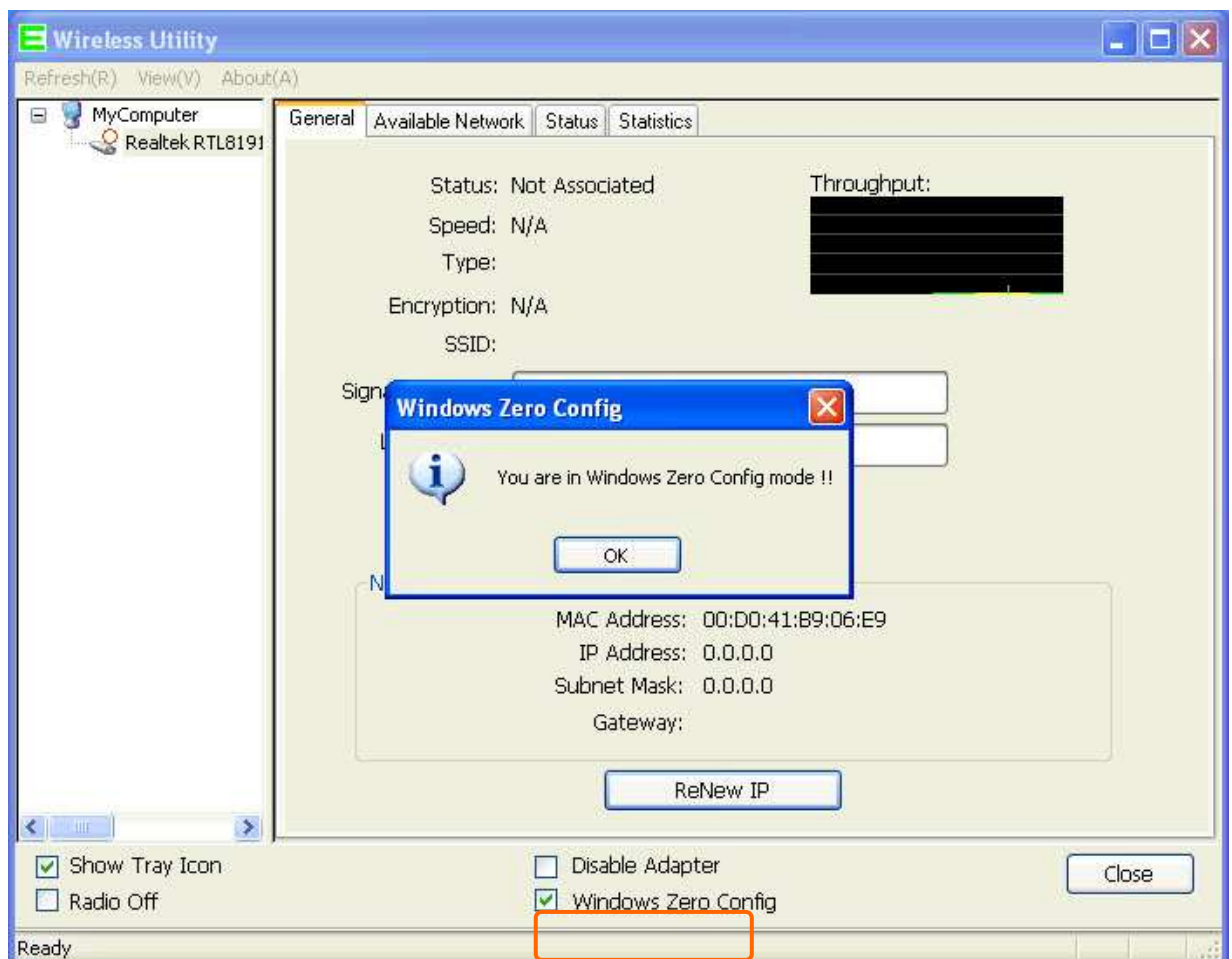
Wireless Utility

Refresh(R) View(V) About(A)

MyComputer
Realtek RTL8191

General | Available Network | Status | Statistics

Status: Not Associated
Speed: N/A
Type:
Encryption: N/A
SSID:
Signa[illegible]
L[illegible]

Throughput:

Windows Zero Config

You are in Windows Zero Config mode !!

OK

N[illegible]

MAC Address: 00:D0:41:B9:06:E9
IP Address: 0.0.0.0
Subnet Mask: 0.0.0.0
Gateway:

ReNew IP

Show Tray Icon
Radio Off
Disable Adapter
Windows Zero Config
Close

Ready